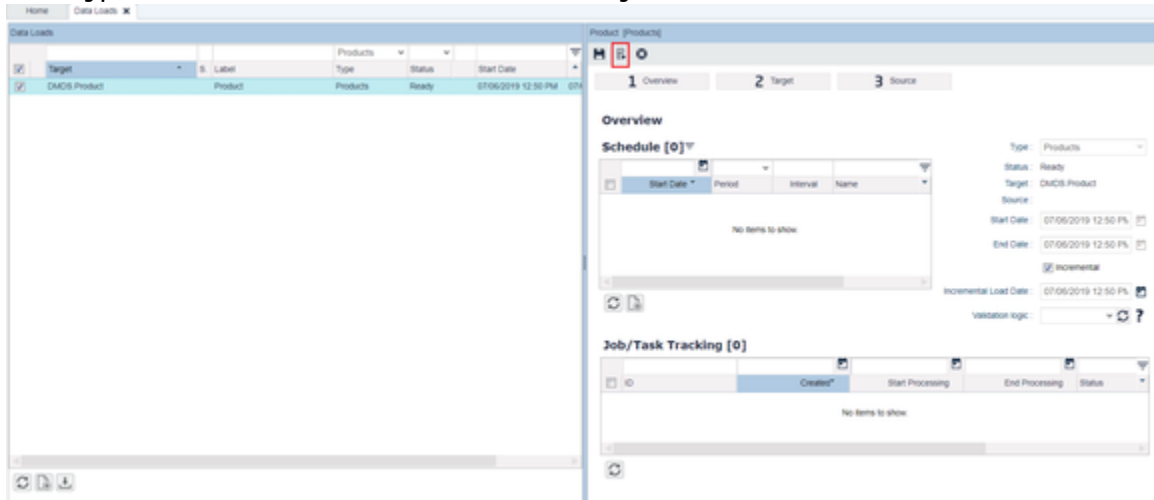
Home Data Loads

Data Loads

| | Target | S | Label | Type | Status | Start Date |
|---|---|---|---|---|---|---|
| | | | | Products | | |
| ☑ | DMDS Product | | Product | Products | Ready | 07/06/2019 12:50 PM |

Product [Products]

1 Overview 2 Target 3 Source

Overview

Schedule [0]

| | Start Date | Period | Interval | Name |
|---|---|---|---|---|

No items to show.

Type : Products
Status : Ready
Target : DMDS Product
Source :
Start Date : 07/06/2019 12:50 PM
End Date : 07/06/2019 12:50 PM
Incremental
Incremental Load Date : 07/06/2019 12:50 PM
Validation logic :

Job/Task Tracking [0]

| | ID | Created | Start Processing | End Processing | Status |
|---|---|---|---|---|---|

No items to show.